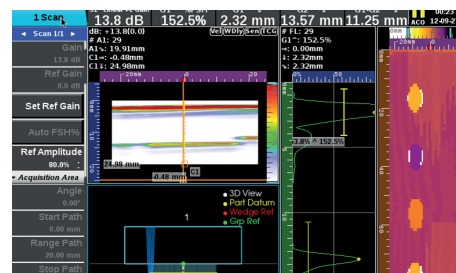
1 Scan
13.8 dB
152.5%
2.32 mm
13.57 mm
11.25 mm
ACO
12-09-2
Scan 1/1
Gain
13.8 dB
Ref Gain
0.0 dB
Set Ref Gain
Auto FSH%
Ref Amplitude
80.0%
Acquisition Area
Angle
0.00°
Start Path
0.00 mm
Range Path
20.00 mm
Stop Path
dB: +13.8(0.0)
# A1: 29
A1%: 19.91mm
C1=: -0.48mm
C1i: 24.98mm
Vel
WDly
Sen
TCG
# FL: 29
G1: 152.5%
→: 0.00mm
i: 2.32mm
↘: 2.32mm
3.8%
152.5%
24.98 mm
-0.48 mm
C1
3D View
Part Datum
Wedge Ref
Grp Ref
1